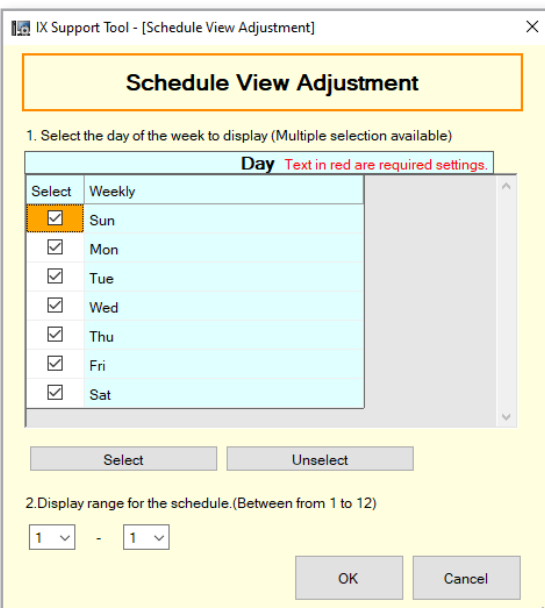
IX Support Tool - [Schedule View Adjustment]

Schedule View Adjustment

1. Select the day of the week to display (Multiple selection available)

Day Text in red are required settings.

| Select | Weekly |
|---|---|
| ☑ | Sun |
| ☑ | Mon |
| ☑ | Tue |
| ☑ | Wed |
| ☑ | Thu |
| ☑ | Fri |
| ☑ | Sat |

Select Unselect

2.Display range for the schedule.(Between from 1 to 12)

1 - 1

OK Cancel